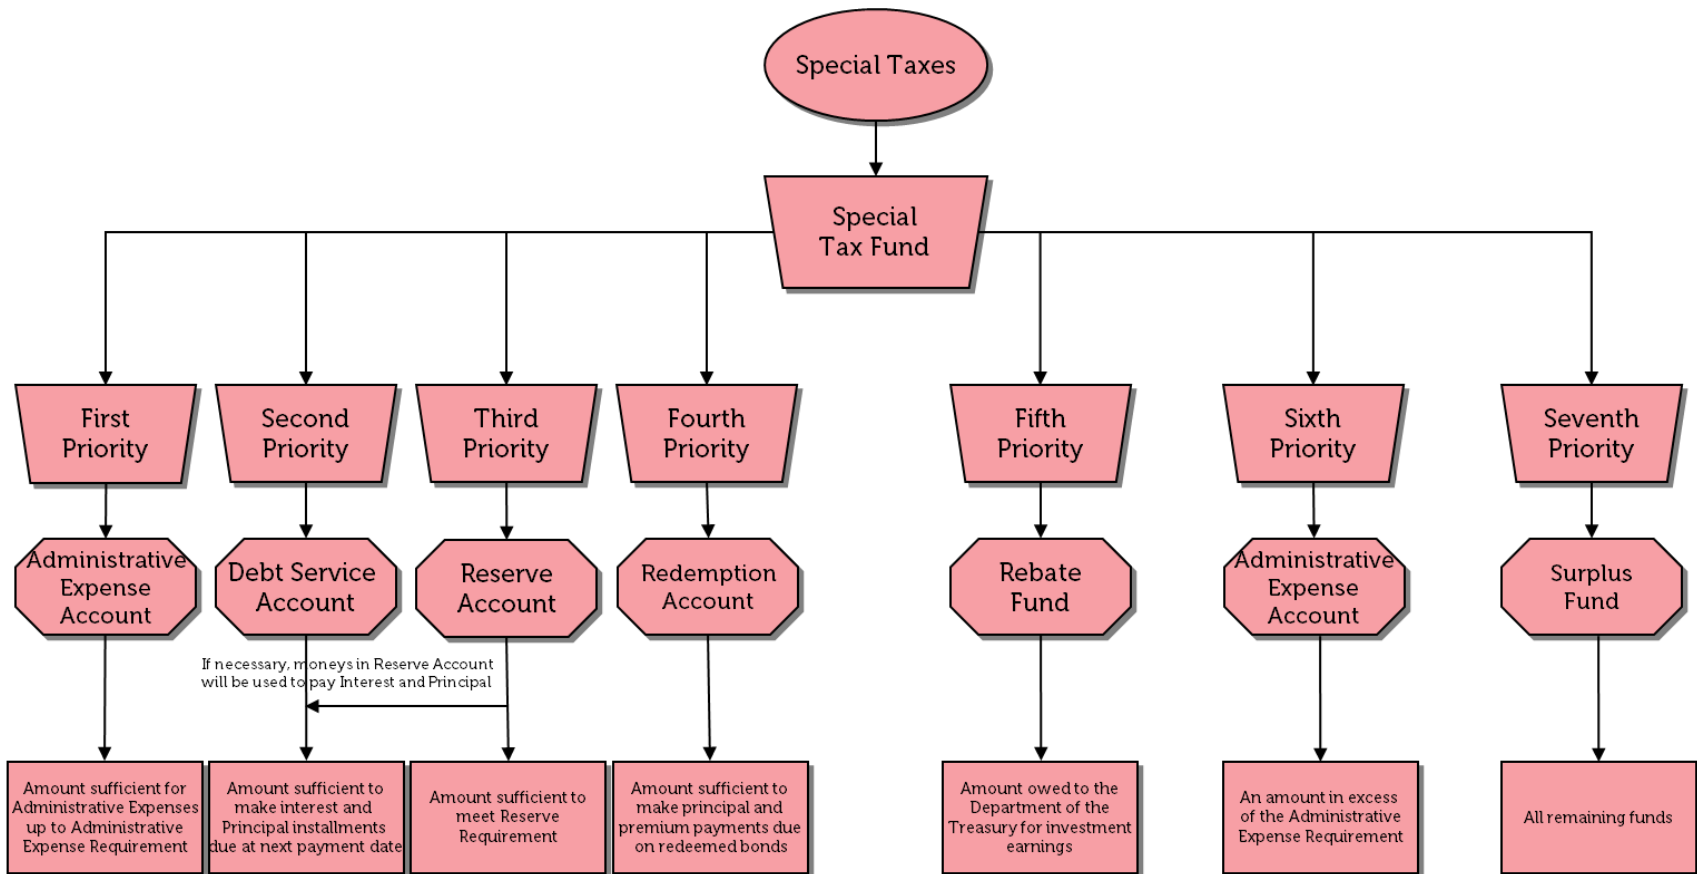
Special Taxes

Special Tax Fund

First Priority

Second Priority

Third Priority

Fourth Priority

Fifth Priority

Sixth Priority

Seventh Priority

Administrative Expense Account

Debt Service Account

Reserve Account

Redemption Account

Rebate Fund

Administrative Expense Account

Surplus Fund

If necessary, moneys in Reserve Account will be used to pay Interest and Principal

Amount sufficient for Administrative Expenses up to Administrative Expense Requirement

Amount sufficient to make interest and Principal installments due at next payment date

Amount sufficient to meet Reserve Requirement

Amount sufficient to make principal and premium payments due on redeemed bonds

Amount owed to the Department of the Treasury for investment earnings

An amount in excess of the Administrative Expense Requirement

All remaining funds